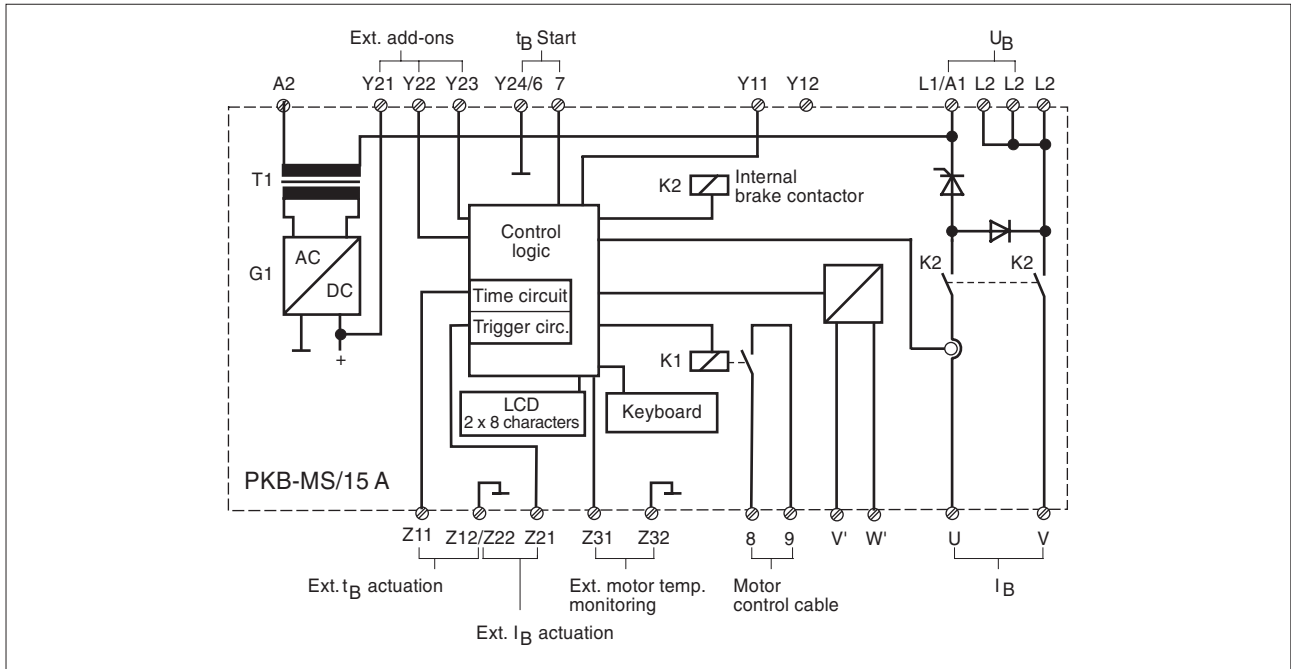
Ext. add-ons

$t_B$ Start

$U_B$

A2 Y21 Y22 Y23 Y24/6 7 Y11 Y12 L1/A1 L2 L2 L2

T1

K2 Internal brake contactor

Control logic

AC

G1

DC

K2 K2

Time circuit

Trigger circ.

K1

+

LCD 2 x 8 characters

Keyboard

PKB-MS/15 A

Z11 Z12/Z22 Z21 Z31 Z32 8 9 V' W' U V

Ext. $t_B$ actuation

Ext. motor temp. monitoring

Motor control cable

$I_B$

Ext. $I_B$ actuation